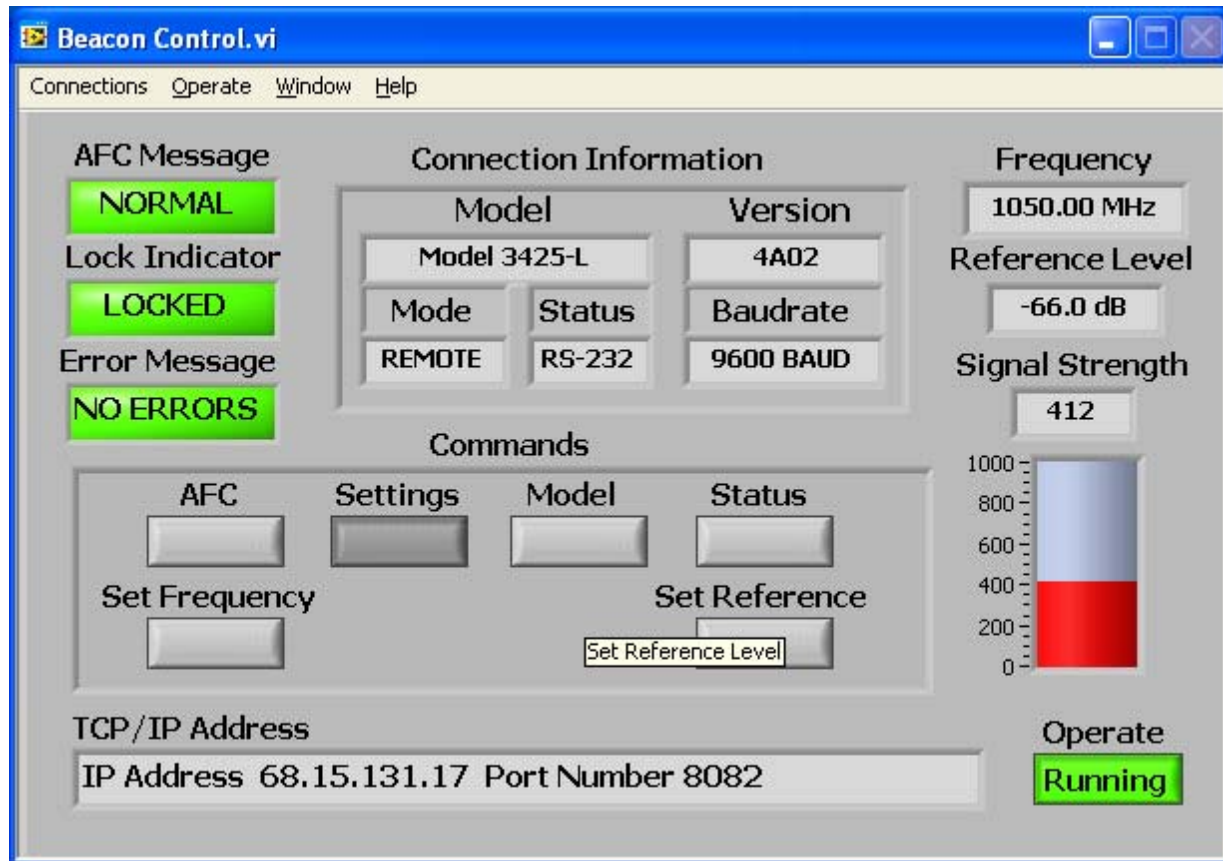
Beacon Control.vi

Connections Operate Window Help

AFC Message
NORMAL
Lock Indicator
LOCKED
Error Message
NO ERRORS

Connection Information
Model
Model 3425-L
Version
4A02
Mode
REMOTE
Status
RS-232
Baudrate
9600 BAUD

Frequency
1050.00 MHz
Reference Level
-66.0 dB
Signal Strength
412

1000
800
600
400
200
0

Commands
AFC
Settings
Model
Status
Set Frequency
Set Reference
Set Reference Level

TCP/IP Address
IP Address 68.15.131.17 Port Number 8082

Operate
Running